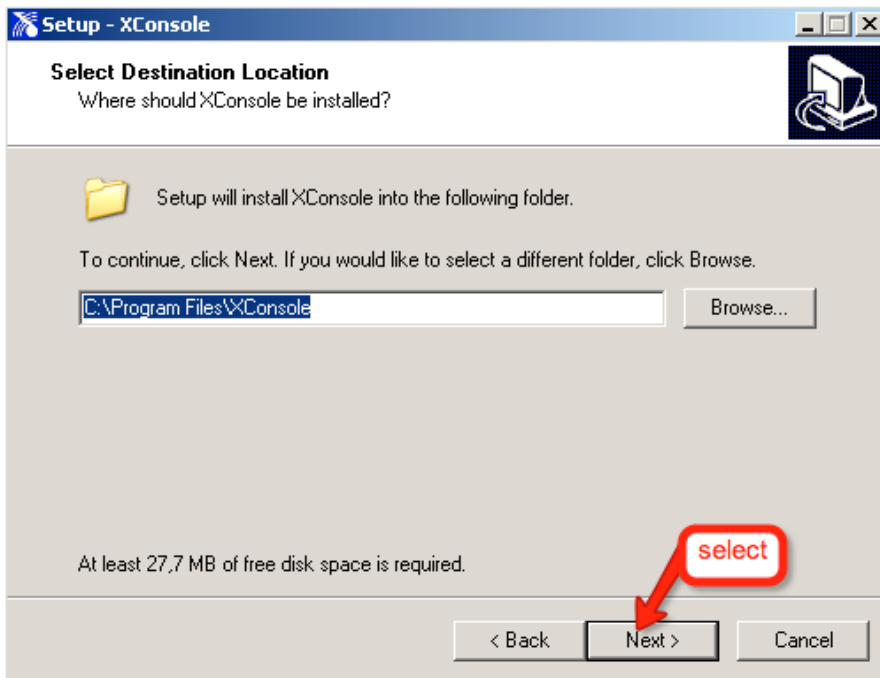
Setup - XConsole

Select Destination Location
Where should XConsole be installed?

Setup will install XConsole into the following folder.

To continue, click Next. If you would like to select a different folder, click Browse.

C:\Program Files\XConsole

Browse...

At least 27,7 MB of free disk space is required.

select

< Back

Next >

Cancel